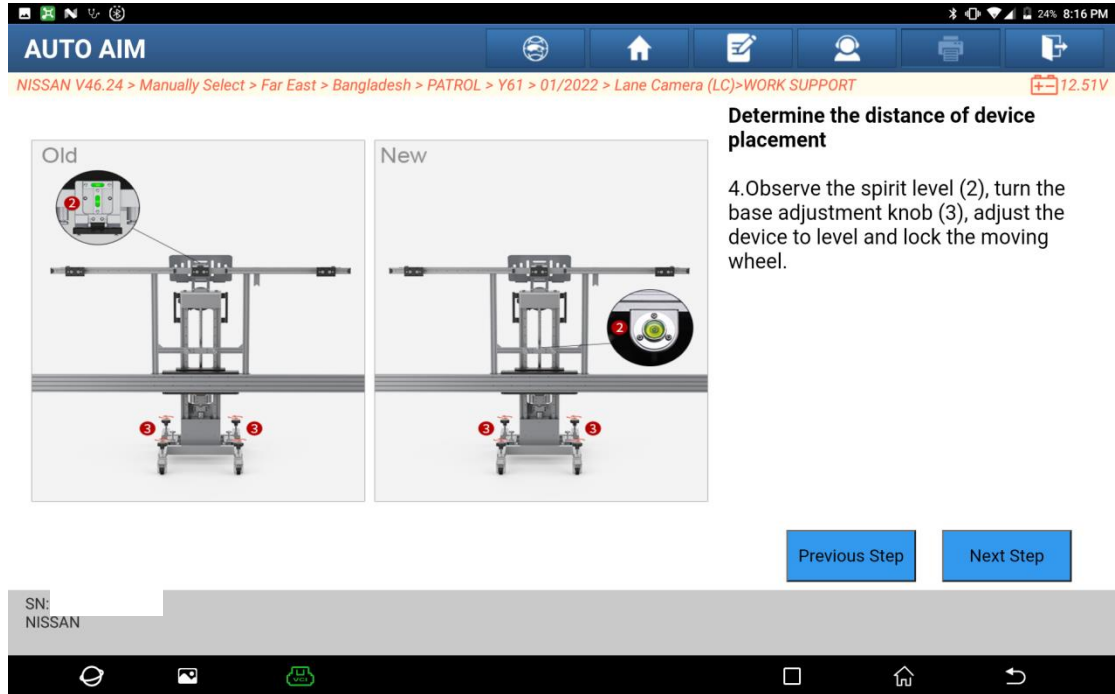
24% 8:16 PM

AUTO AIM

NISSAN V46.24 > Manually Select > Far East > Bangladesh > PATROL > Y61 > 01/2022 > Lane Camera (LC)>WORK SUPPORT

12.51V

Old

2

3 3

New

2

3 3

Determine the distance of device placement

4.Observe the spirit level (2), turn the base adjustment knob (3), adjust the device to level and lock the moving wheel.

Previous Step

Next Step

SN:
NISSAN